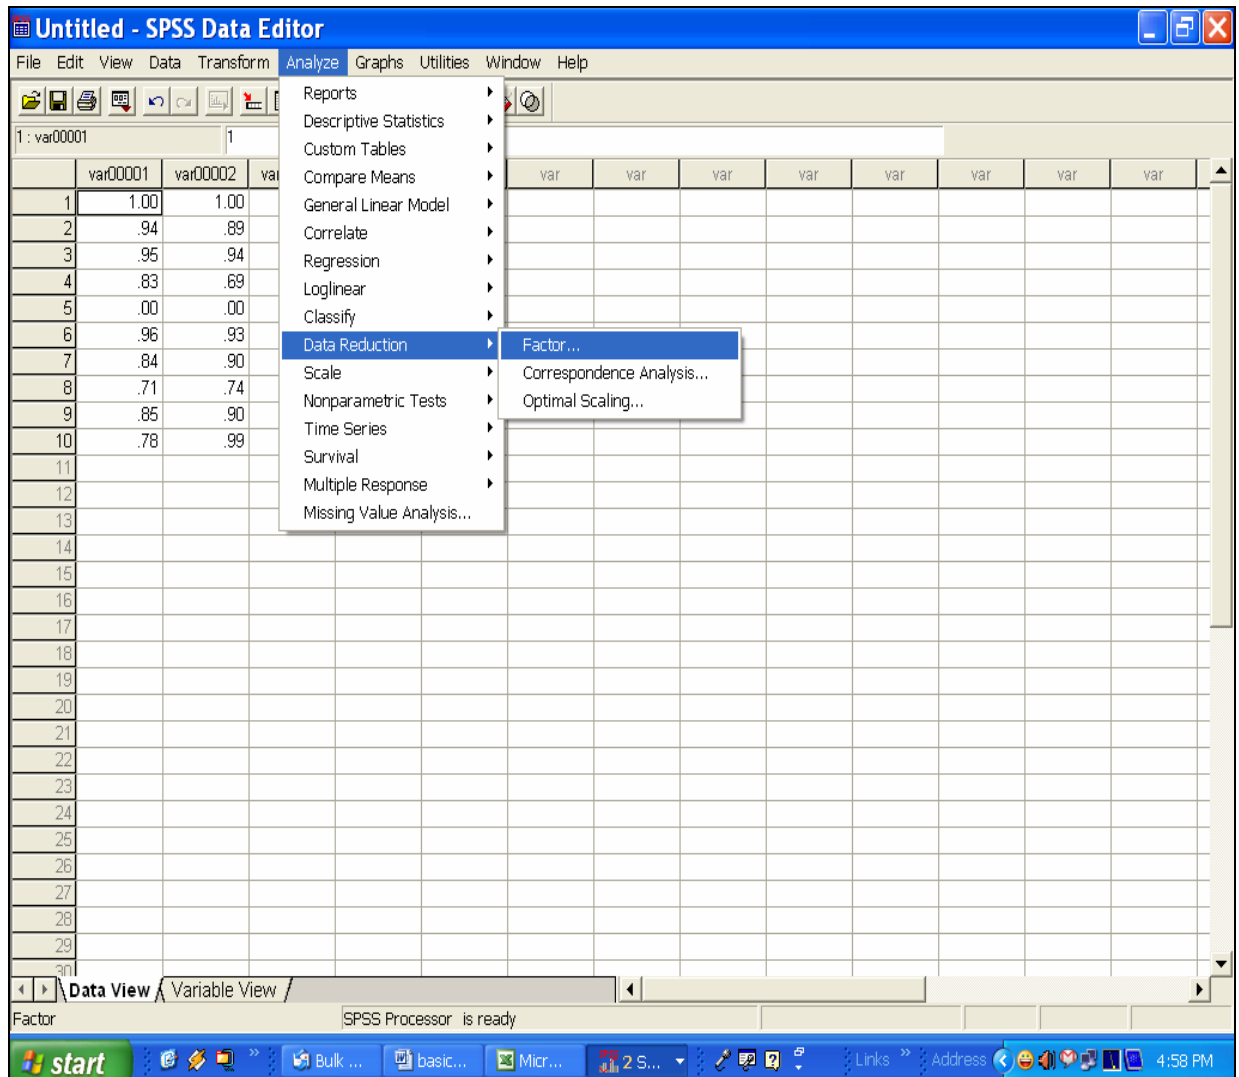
Untitled - SPSS Data Editor

File Edit View Data Transform Analyze Graphs Utilities Window Help

1 : var00001 1

Reports
Descriptive Statistics
Custom Tables
Compare Means
General Linear Model
Correlate
Regression
Loglinear
Classify
Data Reduction
Scale
Nonparametric Tests
Time Series
Survival
Multiple Response
Missing Value Analysis...

Factor...
Correspondence Analysis...
Optimal Scaling...

| | var00001 | var00002 | var | var | var | var | var | var | var | var | var | var |
|---|---|---|---|---|---|---|---|---|---|---|---|---|
| 1 | 1.00 | 1.00 | | | | | | | | | | |
| 2 | .94 | .89 | | | | | | | | | | |
| 3 | .95 | .94 | | | | | | | | | | |
| 4 | .83 | .69 | | | | | | | | | | |
| 5 | .00 | .00 | | | | | | | | | | |
| 6 | .96 | .93 | | | | | | | | | | |
| 7 | .84 | .90 | | | | | | | | | | |
| 8 | .71 | .74 | | | | | | | | | | |
| 9 | .85 | .90 | | | | | | | | | | |
| 10 | .78 | .99 | | | | | | | | | | |
| 11 | | | | | | | | | | | | |
| 12 | | | | | | | | | | | | |
| 13 | | | | | | | | | | | | |
| 14 | | | | | | | | | | | | |
| 15 | | | | | | | | | | | | |
| 16 | | | | | | | | | | | | |
| 17 | | | | | | | | | | | | |
| 18 | | | | | | | | | | | | |
| 19 | | | | | | | | | | | | |
| 20 | | | | | | | | | | | | |
| 21 | | | | | | | | | | | | |
| 22 | | | | | | | | | | | | |
| 23 | | | | | | | | | | | | |
| 24 | | | | | | | | | | | | |
| 25 | | | | | | | | | | | | |
| 26 | | | | | | | | | | | | |
| 27 | | | | | | | | | | | | |
| 28 | | | | | | | | | | | | |
| 29 | | | | | | | | | | | | |
| 30 | | | | | | | | | | | | |

Data View Variable View

Factor SPSS Processor is ready

start Bulk ... basic... Micr... 2 S... Links Address 4:58 PM